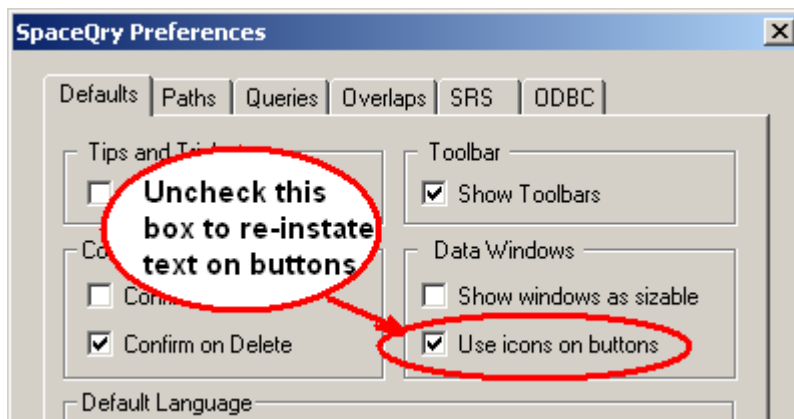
SpaceQry Preferences

Defaults | Paths | Queries | Overlaps | SRS | ODBC

Tips and Tri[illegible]

Co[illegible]

Confi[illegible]

Confirm on Delete

Toolbar

Show Toolbars

Data Windows

Show windows as sizable

Use icons on buttons

Default Language

Uncheck this box to re-instate text on buttons